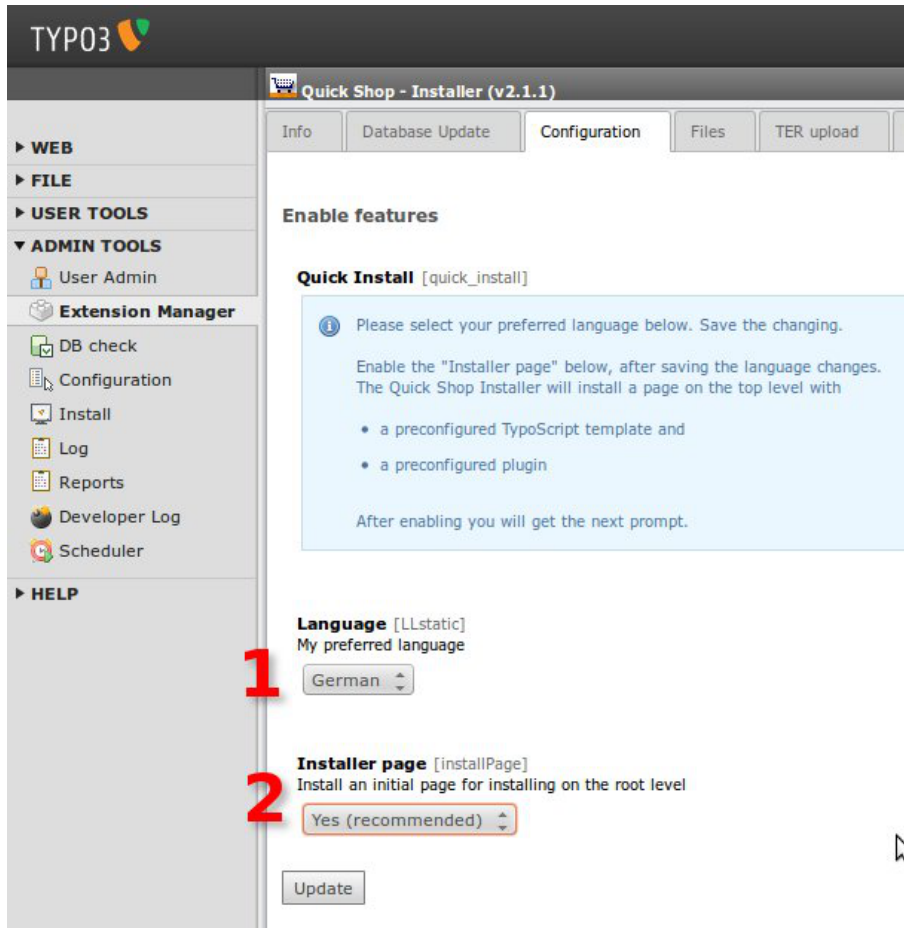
TYPO3

Quick Shop - Installer (v2.1.1)

Info | Database Update | Configuration | Files | TER upload

▸ WEB
▸ FILE
▸ USER TOOLS
▾ ADMIN TOOLS
User Admin
Extension Manager
DB check
Configuration
Install
Log
Reports
Developer Log
Scheduler
▸ HELP

Enable features

Quick Install [quick_install]

Please select your preferred language below. Save the changing.

Enable the "Installer page" below, after saving the language changes. The Quick Shop Installer will install a page on the top level with

• a preconfigured TypoScript template and

• a preconfigured plugin

After enabling you will get the next prompt.

Language [LLstatic]
My preferred language

1

German

Installer page [installPage]
Install an initial page for installing on the root level

2

Yes (recommended)

Update